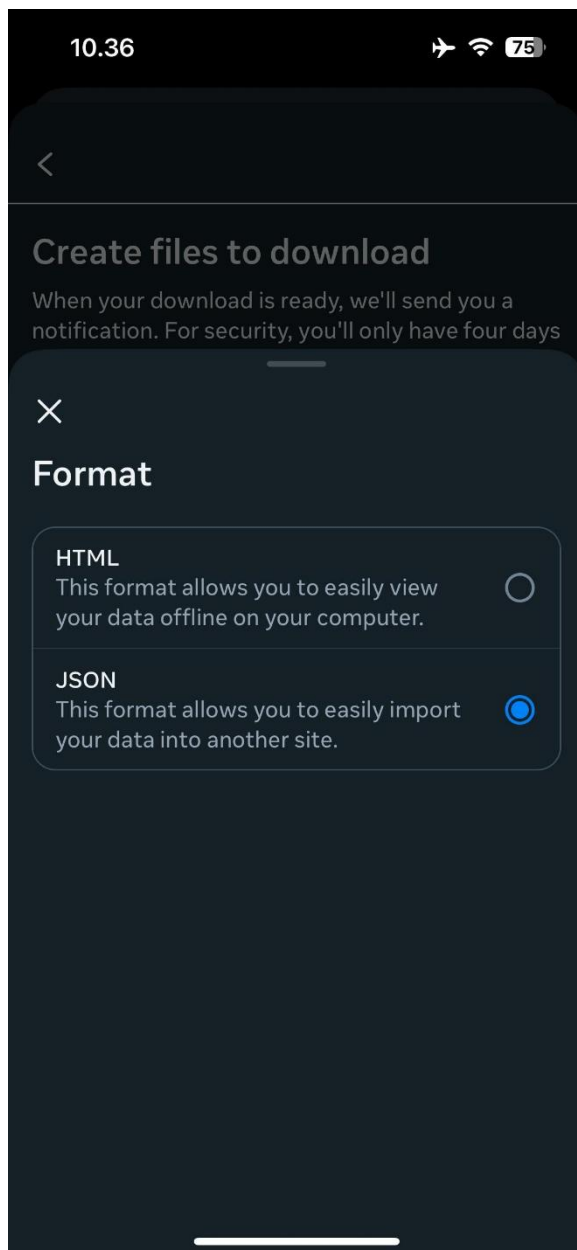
10.36

75

Create files to download

When your download is ready, we'll send you a notification. For security, you'll only have four days

Format

HTML
This format allows you to easily view your data offline on your computer.

JSON
This format allows you to easily import your data into another site.